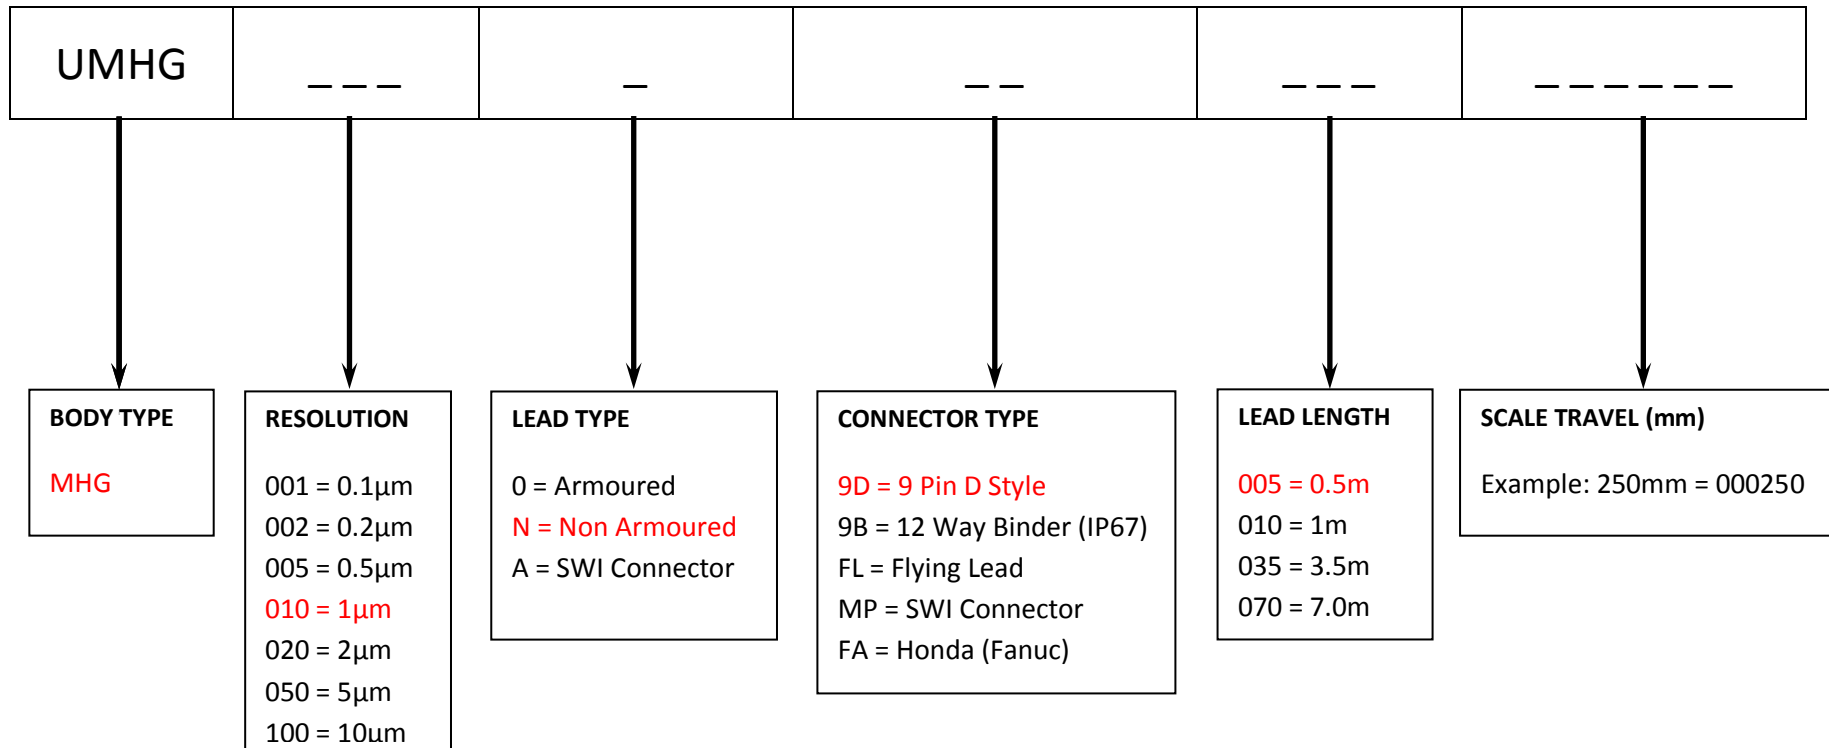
| UMHG | _ _ _ | _ | _ _ | _ _ _ | _ _ _ _ _ _ |
|---|---|---|---|---|---|

BODY TYPE

MHG

RESOLUTION

001 = 0.1µm
002 = 0.2µm
005 = 0.5µm
010 = 1µm
020 = 2µm
050 = 5µm
100 = 10µm

LEAD TYPE

0 = Armoured
N = Non Armoured
A = SWI Connector

CONNECTOR TYPE

9D = 9 Pin D Style
9B = 12 Way Binder (IP67)
FL = Flying Lead
MP = SWI Connector
FA = Honda (Fanuc)

LEAD LENGTH

005 = 0.5m
010 = 1m
035 = 3.5m
070 = 7.0m

SCALE TRAVEL (mm)

Example: 250mm = 000250